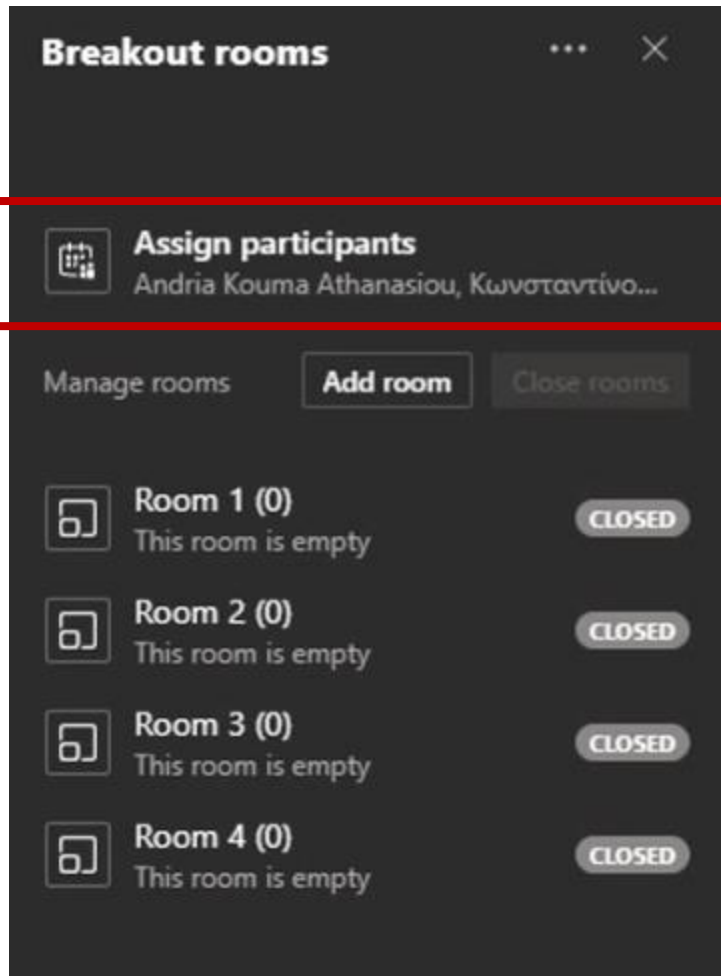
Breakout rooms

Assign participants
Andria Kouma Athanasiou, Κωνσταντίνο...

Manage rooms
Add room
Close rooms

Room 1 (0)
This room is empty
CLOSED

Room 2 (0)
This room is empty
CLOSED

Room 3 (0)
This room is empty
CLOSED

Room 4 (0)
This room is empty
CLOSED